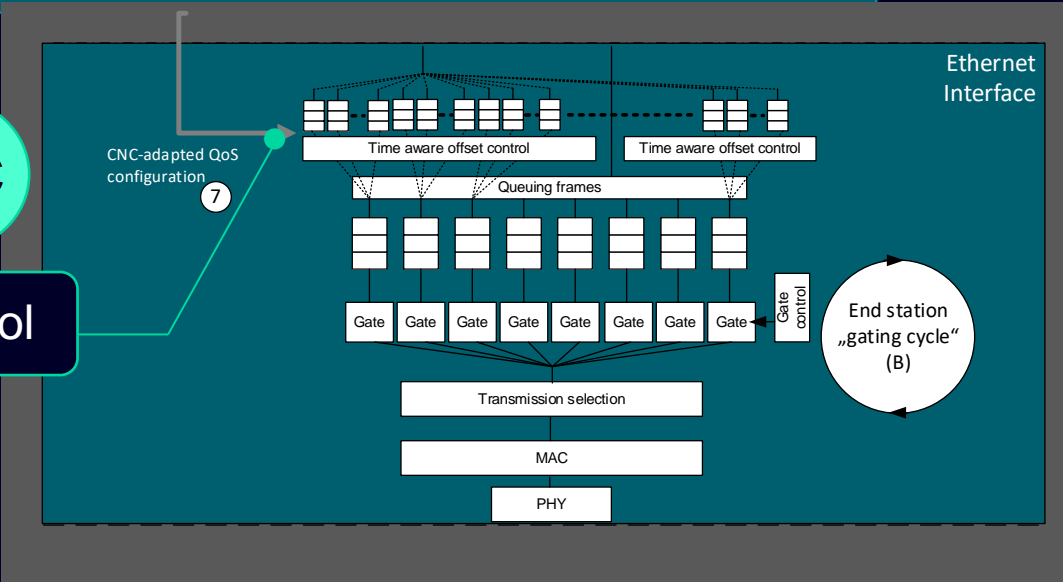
Ethernet Interface

CNC-adapted QoS configuration

7

Time aware offset control

Time aware offset control

Queuing frames

ol

Gate

Gate

Gate

Gate

Gate

Gate

Gate

Gate

Gate control

End station „gating cycle“ (B)

Transmission selection

MAC

PHY